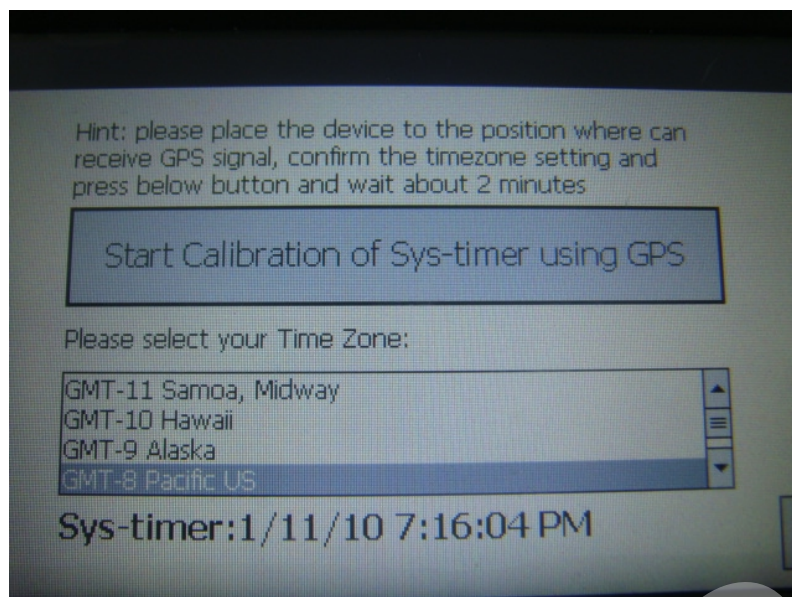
Hint: please place the device to the position where can receive GPS signal, confirm the timezone setting and press below button and wait about 2 minutes

Start Calibration of Sys-timer using GPS

Please select your Time Zone:

GMT-11 Samoa, Midway
GMT-10 Hawaii
GMT-9 Alaska
GMT-8 Pacific US

Sys-timer:1/11/10 7:16:04 PM